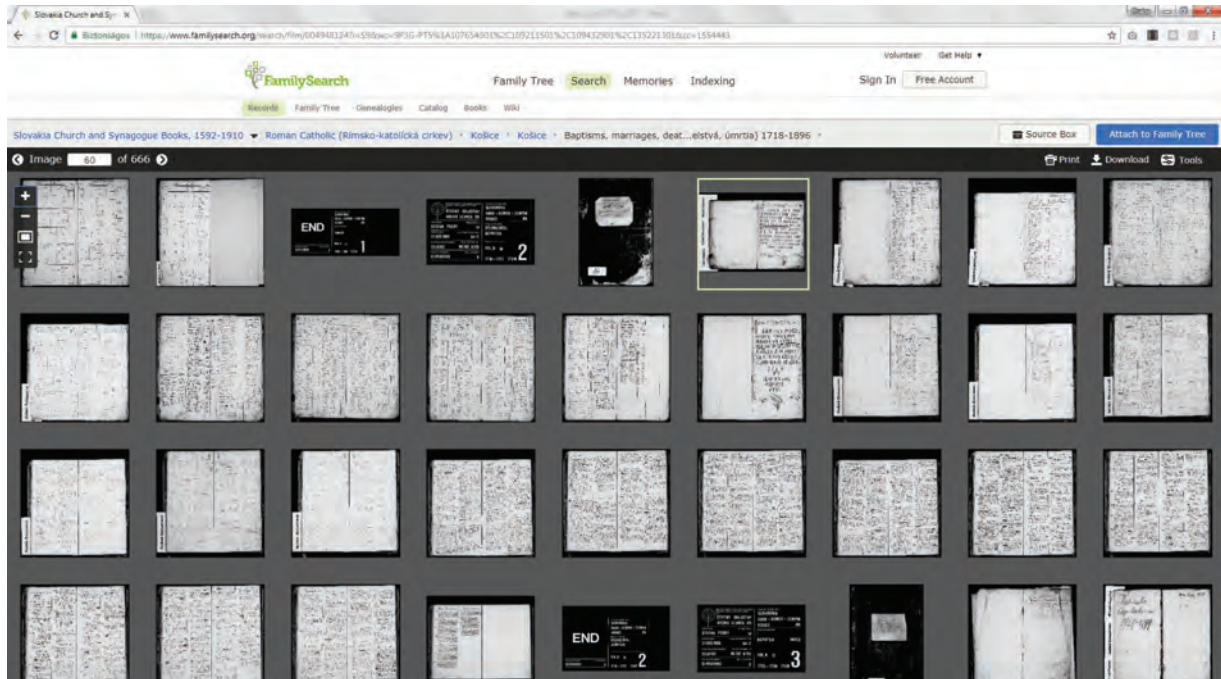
Slovakia Church and Sy ×

Biztonságos | https://www.familysearch.org/search/film/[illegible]

Volunteer Get Help ▾

FamilySearch

Family Tree Search Memories Indexing

Sign In Free Account

Records Family Tree Genealogies Catalog Books Wiki

Slovakia Church and Synagogue Books, 1592-1910 ▾ Roman Catholic (Rímsko-katolícka cirkev) › Košice › Košice › Baptisms, marriages, deat...elstvá, úmrtia) 1718-1896 ›

Source Box Attach to Family Tree

Image 60 of 666

Print Download Tools

END 1

2

END 2

3